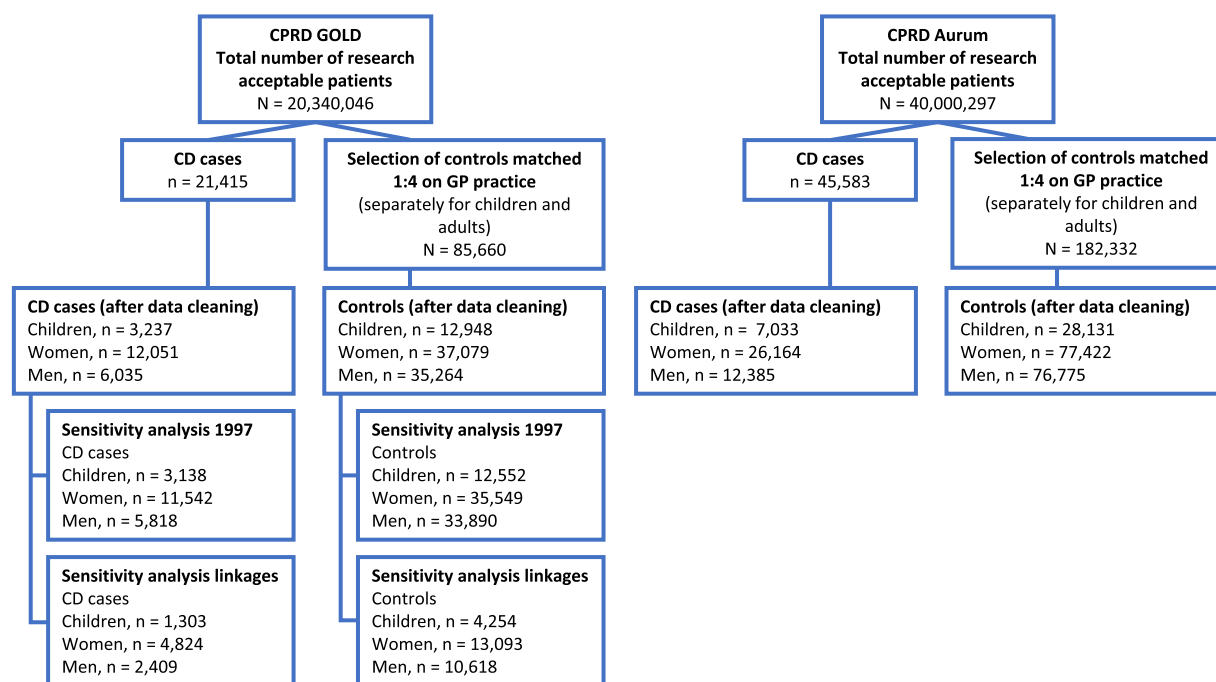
CPRD GOLD
Total number of research acceptable patients
N = 20,340,046

CD cases
n = 21,415

Selection of controls matched 1:4 on GP practice
(separately for children and adults)
N = 85,660

CD cases (after data cleaning)
Children, n = 3,237
Women, n = 12,051
Men, n = 6,035

Controls (after data cleaning)
Children, n = 12,948
Women, n = 37,079
Men, n = 35,264

Sensitivity analysis 1997
CD cases
Children, n = 3,138
Women, n = 11,542
Men, n = 5,818

Sensitivity analysis 1997
Controls
Children, n = 12,552
Women, n = 35,549
Men, n = 33,890

Sensitivity analysis linkages
CD cases
Children, n = 1,303
Women, n = 4,824
Men, n = 2,409

Sensitivity analysis linkages
Controls
Children, n = 4,254
Women, n = 13,093
Men, n = 10,618

CPRD Aurum
Total number of research acceptable patients
N = 40,000,297

CD cases
n = 45,583

Selection of controls matched 1:4 on GP practice
(separately for children and adults)
N = 182,332

CD cases (after data cleaning)
Children, n = 7,033
Women, n = 26,164
Men, n = 12,385

Controls (after data cleaning)
Children, n = 28,131
Women, n = 77,422
Men, n = 76,775